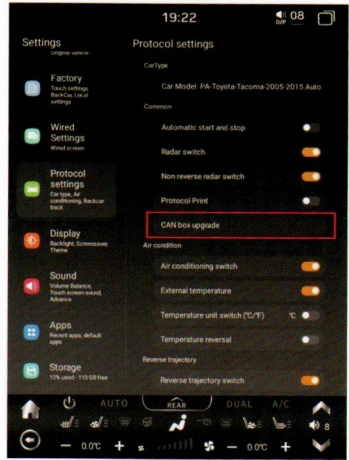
19:22

08

Settings

Original vehicle

Factory
Touch settings, BackCar, Local settings

Wired Settings
Wired screen

Protocol settings
Car type, Air conditioning, Backcar track

Display
Backlight, Screensaver, Theme

Sound
Volume Balance, Touch screen sound, Advance

Apps
Recent apps, default apps

Storage
12% used - 113.68 free

Protocol settings

CarType

Car Model: PA-Toyota-Tacoma-2005-2015 Auto

Common

Automatic start and stop

Radar switch

Non reverse radar switch

Protocol Print

CAN box upgrade

Air condition

Air conditioning switch

External temperature

Temperature unit switch (℃/℉) ℃

Temperature reversal

Reverse trajectory

Reverse trajectory switch

AUTO REAR DUAL A/C

8

0.0℃ + 0.0℃ +